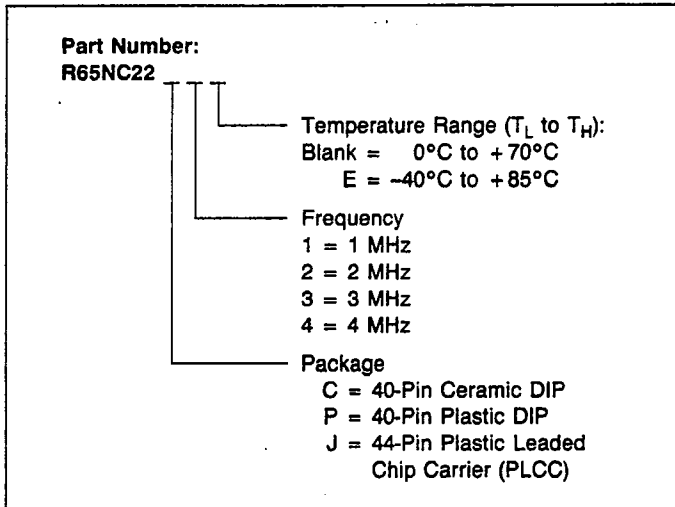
Part Number:
R65NC22 _ _ _

Temperature Range ($T_L$ to $T_H$):
Blank = 0°C to +70°C
E = −40°C to +85°C

Frequency
1 = 1 MHz
2 = 2 MHz
3 = 3 MHz
4 = 4 MHz

Package
C = 40-Pin Ceramic DIP
P = 40-Pin Plastic DIP
J = 44-Pin Plastic Leaded Chip Carrier (PLCC)